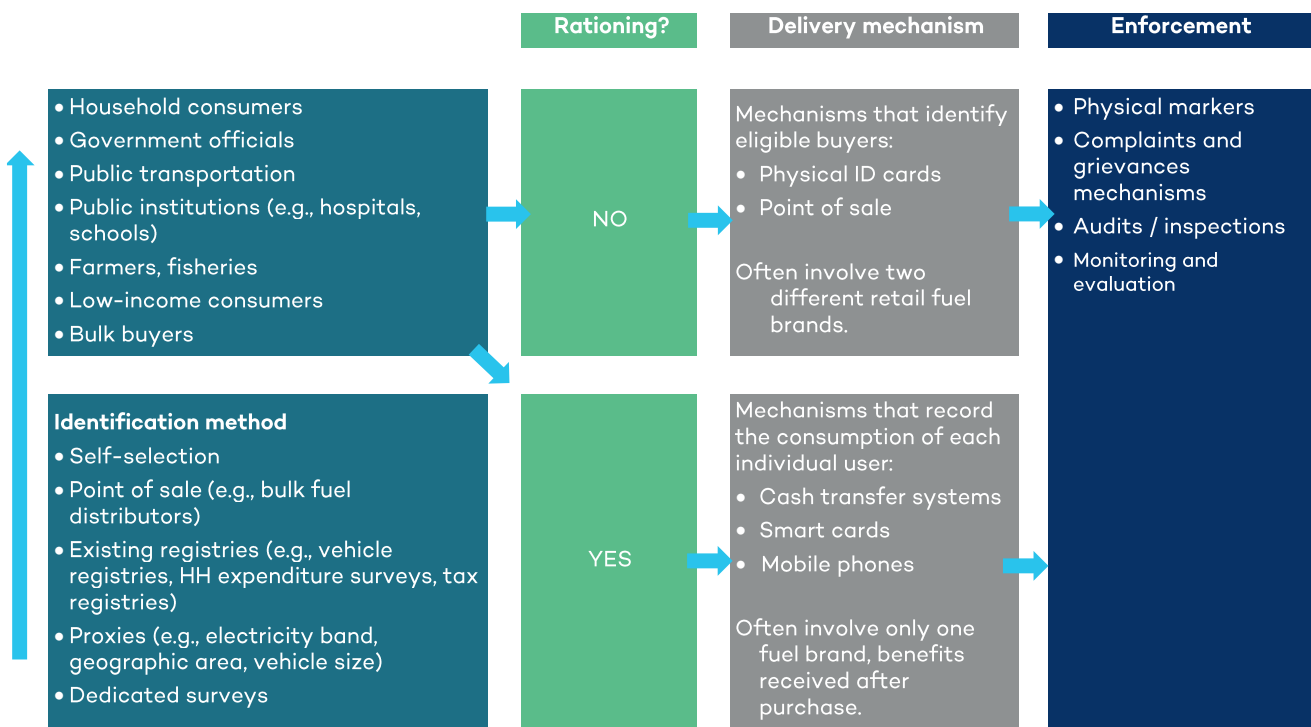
Rationing?

Delivery mechanism

Enforcement

• Household consumers
• Government officials
• Public transportation
• Public institutions (e.g., hospitals, schools)
• Farmers, fisheries
• Low-income consumers
• Bulk buyers

NO

Mechanisms that identify eligible buyers:
• Physical ID cards
• Point of sale

Often involve two different retail fuel brands.

• Physical markers
• Complaints and grievances mechanisms
• Audits / inspections
• Monitoring and evaluation

Identification method
• Self-selection
• Point of sale (e.g., bulk fuel distributors)
• Existing registries (e.g., vehicle registries, HH expenditure surveys, tax registries)
• Proxies (e.g., electricity band, geographic area, vehicle size)
• Dedicated surveys

YES

Mechanisms that record the consumption of each individual user:
• Cash transfer systems
• Smart cards
• Mobile phones

Often involve only one fuel brand, benefits received after purchase.